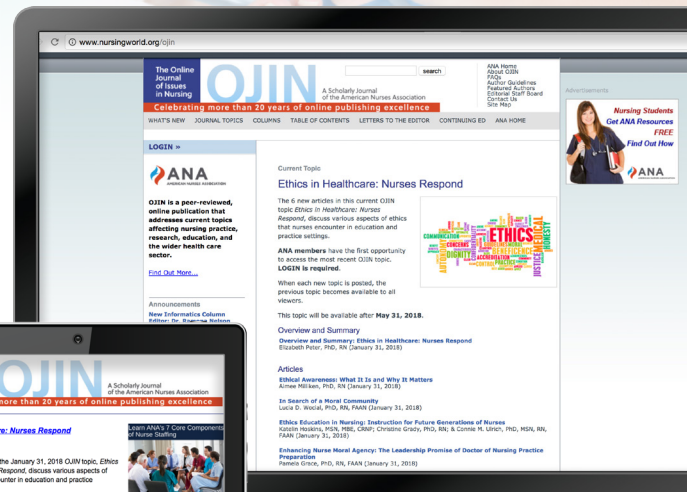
www.nursingworld.org/ojin

The Online Journal of Issues in Nursing

OJIN

A Scholarly Journal of the American Nurses Association

search

ANA Home
About OJIN
FAQs
Author Guidelines
Featured Authors
Editorial Staff Board
Contact Us
Site Map

Celebrating more than 20 years of online publishing excellence

WHAT'S NEW   JOURNAL TOPICS   COLUMNS   TABLE OF CONTENTS   LETTERS TO THE EDITOR   CONTINUING ED   ANA HOME

Advertisements

Nursing Students
Get ANA Resources
FREE
Find Out How

ANA

LOGIN »

ANA
AMERICAN NURSES ASSOCIATION

OJIN is a peer-reviewed, online publication that addresses current topics affecting nursing practice, research, education, and the wider health care sector.

Find Out More...

Announcements

New Informatics Column
Editor: Dr. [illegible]

Current Topic

Ethics in Healthcare: Nurses Respond

The 6 new articles in this current OJIN topic Ethics in Healthcare: Nurses Respond, discuss various aspects of ethics that nurses encounter in education and practice settings.

ANA members have the first opportunity to access the most recent OJIN topic. LOGIN is required.

When each new topic is posted, the previous topic becomes available to all viewers.

This topic will be available after May 31, 2018.

ETHICS COMMUNICATION CONCERNS DIGNITY BENEFICENCE JUSTICE MEDICAL HONESTY CONTROL

Overview and Summary

Overview and Summary: Ethics in Healthcare: Nurses Respond
Elizabeth Peter, PhD, RN (January 31, 2018)

Articles

Ethical Awareness: What It Is and Why It Matters
Aimee Milliken, PhD, RN (January 31, 2018)

In Search of a Moral Community
Lucia D. Wocial, PhD, RN, FAAN (January 31, 2018)

Ethics Education in Nursing: Instruction for Future Generations of Nurses
Katelin Hoskins, MSN, MBE, CRNP; Christine Grady, PhD, RN; & Connie M. Ulrich, PhD, MSN, RN, FAAN (January 31, 2018)

Enhancing Nurse Moral Agency: The Leadership Promise of Doctor of Nursing Practice Preparation
Pamela Grace, PhD, RN, FAAN (January 31, 2018)

OJIN
A Scholarly Journal of the American Nurses Association
more than 20 years of online publishing excellence

re: Nurses Respond

Learn ANA's 7 Core Components of Nurse Staffing

e January 31, 2018 OJIN topic, Ethics Respond, discuss various aspects of unter in education and practice